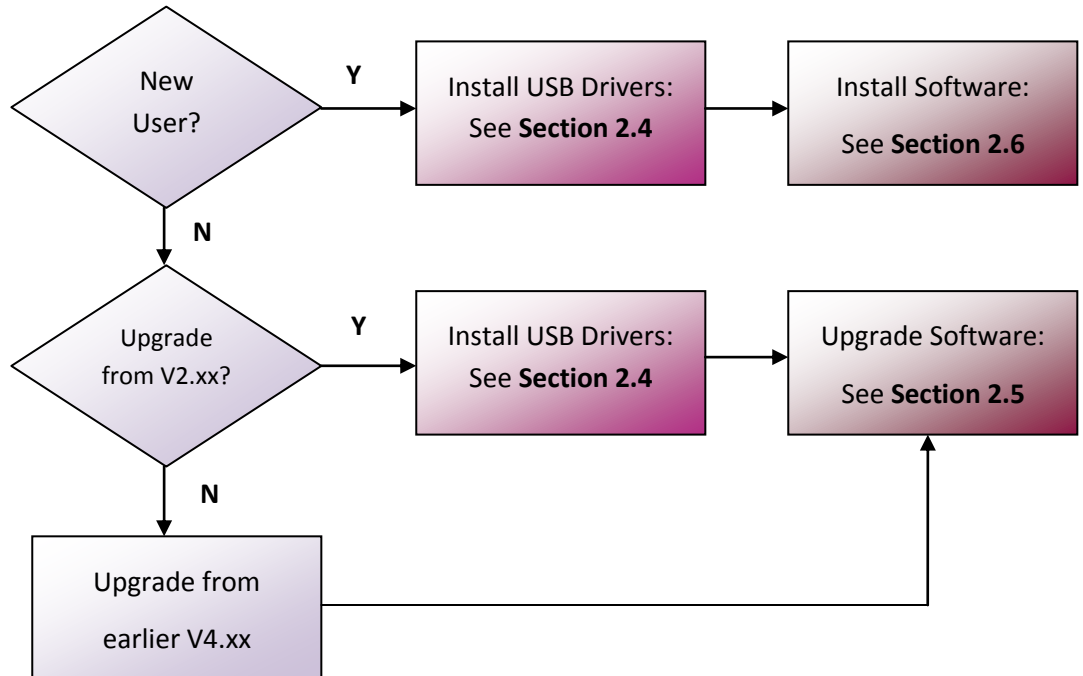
New User?

Y

Install USB Drivers: See **Section 2.4**

Install Software: See **Section 2.6**

N

Upgrade from V2.xx?

Y

Install USB Drivers: See **Section 2.4**

Upgrade Software: See **Section 2.5**

N

Upgrade from earlier V4.xx